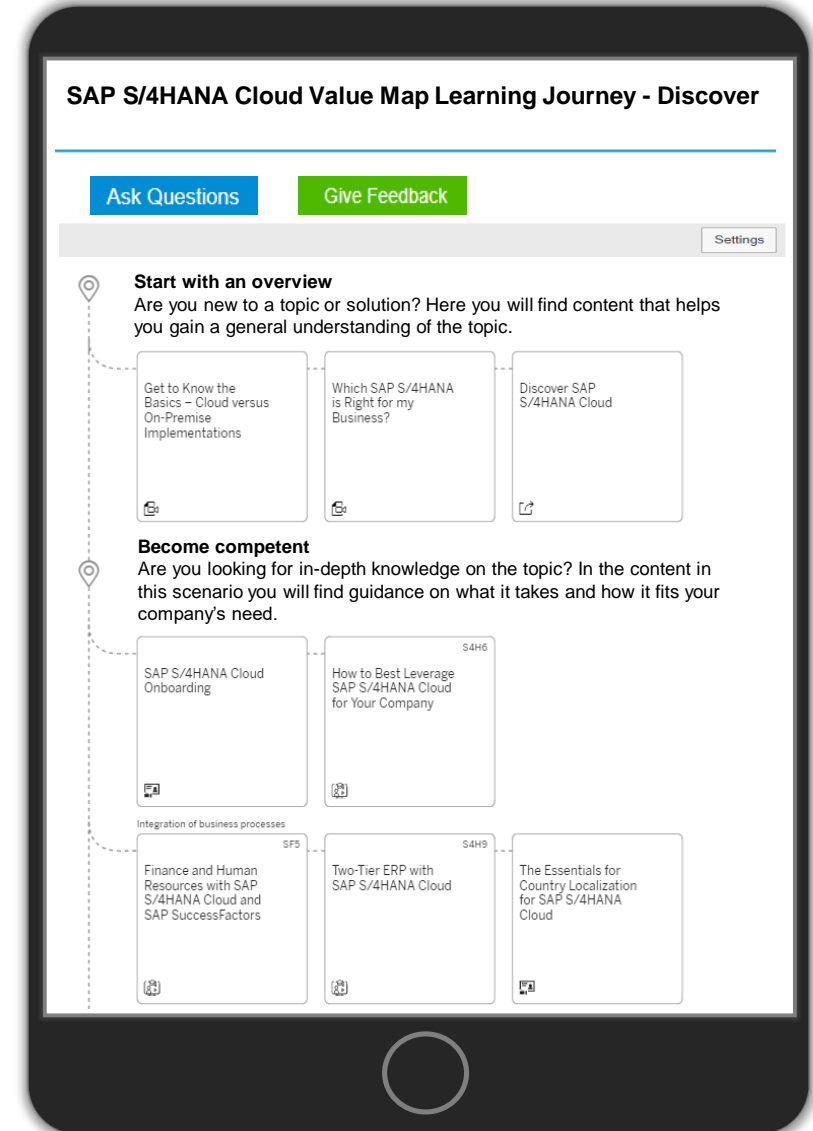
SAP S/4HANA Cloud Value Map Learning Journey - Discover

Ask Questions

Give Feedback

Settings

Start with an overview
Are you new to a topic or solution? Here you will find content that helps you gain a general understanding of the topic.

Get to Know the Basics – Cloud versus On-Premise Implementations

Which SAP S/4HANA is Right for my Business?

Discover SAP S/4HANA Cloud

Become competent
Are you looking for in-depth knowledge on the topic? In the content in this scenario you will find guidance on what it takes and how it fits your company's need.

SAP S/4HANA Cloud Onboarding

S4H6
How to Best Leverage SAP S/4HANA Cloud for Your Company

Integration of business processes

SF5
Finance and Human Resources with SAP S/4HANA Cloud and SAP SuccessFactors

S4H9
Two-Tier ERP with SAP S/4HANA Cloud

The Essentials for Country Localization for SAP S/4HANA Cloud